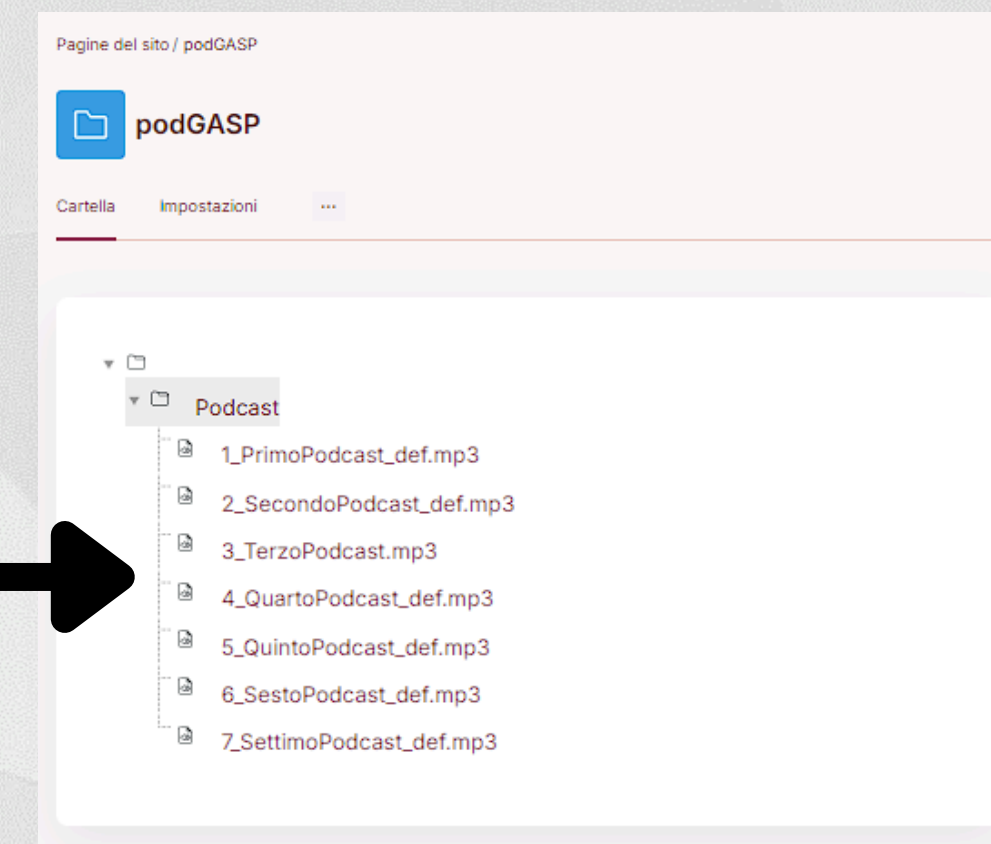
Pagine del sito / podGASP

podGASP

Cartella Impostazioni ···

Podcast
1_PrimoPodcast_def.mp3
2_SecondoPodcast_def.mp3
3_TerzoPodcast.mp3
4_QuartoPodcast_def.mp3
5_QuintoPodcast_def.mp3
6_SestoPodcast_def.mp3
7_SettimoPodcast_def.mp3